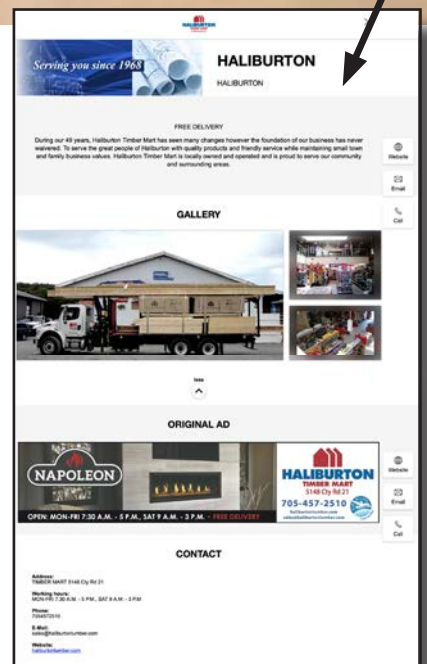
HALIBURTON

Serving you since 1968

HALIBURTON

HALIBURTON

FREE DELIVERY

During our 49 years, Haliburton Timber Mart has seen many changes however the foundation of our business has never waivered. To serve the great people of Haliburton with quality products and friendly service while maintaining small town and family business values. Haliburton Timber Mart is locally owned and operated and is proud to serve our community and surrounding areas.

Website

Email

Call

GALLERY

less

ORIGINAL AD

NAPOLEON

HALIBURTON TIMBER MART

5148 Cty Rd 21

705-457-2510

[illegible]

OPEN: MON-FRI 7:30 A.M. - 5 P.M., SAT 9 A.M. - 3 P.M. - FREE DELIVERY

Website

Email

Call

CONTACT

Address:
TIMBER MART 5148 Cty Rd 21

Working hours:
MON-FRI 7:30 A.M. - 5 P.M., SAT 9 A.M. - 3 P.M.

Phone:
7054572510

E-Mail:
sales@haliburtonlumber.com

Website:
haliburtonlumber.com